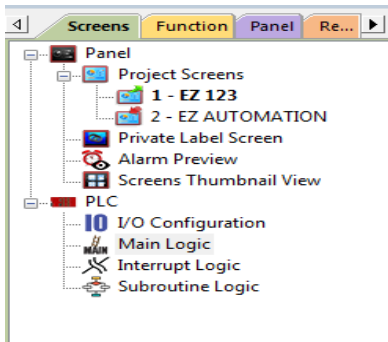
Screens Function Panel Re...

Panel
Project Screens
1 - EZ 123
2 - EZ AUTOMATION
Private Label Screen
Alarm Preview
Screens Thumbnail View
PLC
I/O Configuration
Main Logic
Interrupt Logic
Subroutine Logic